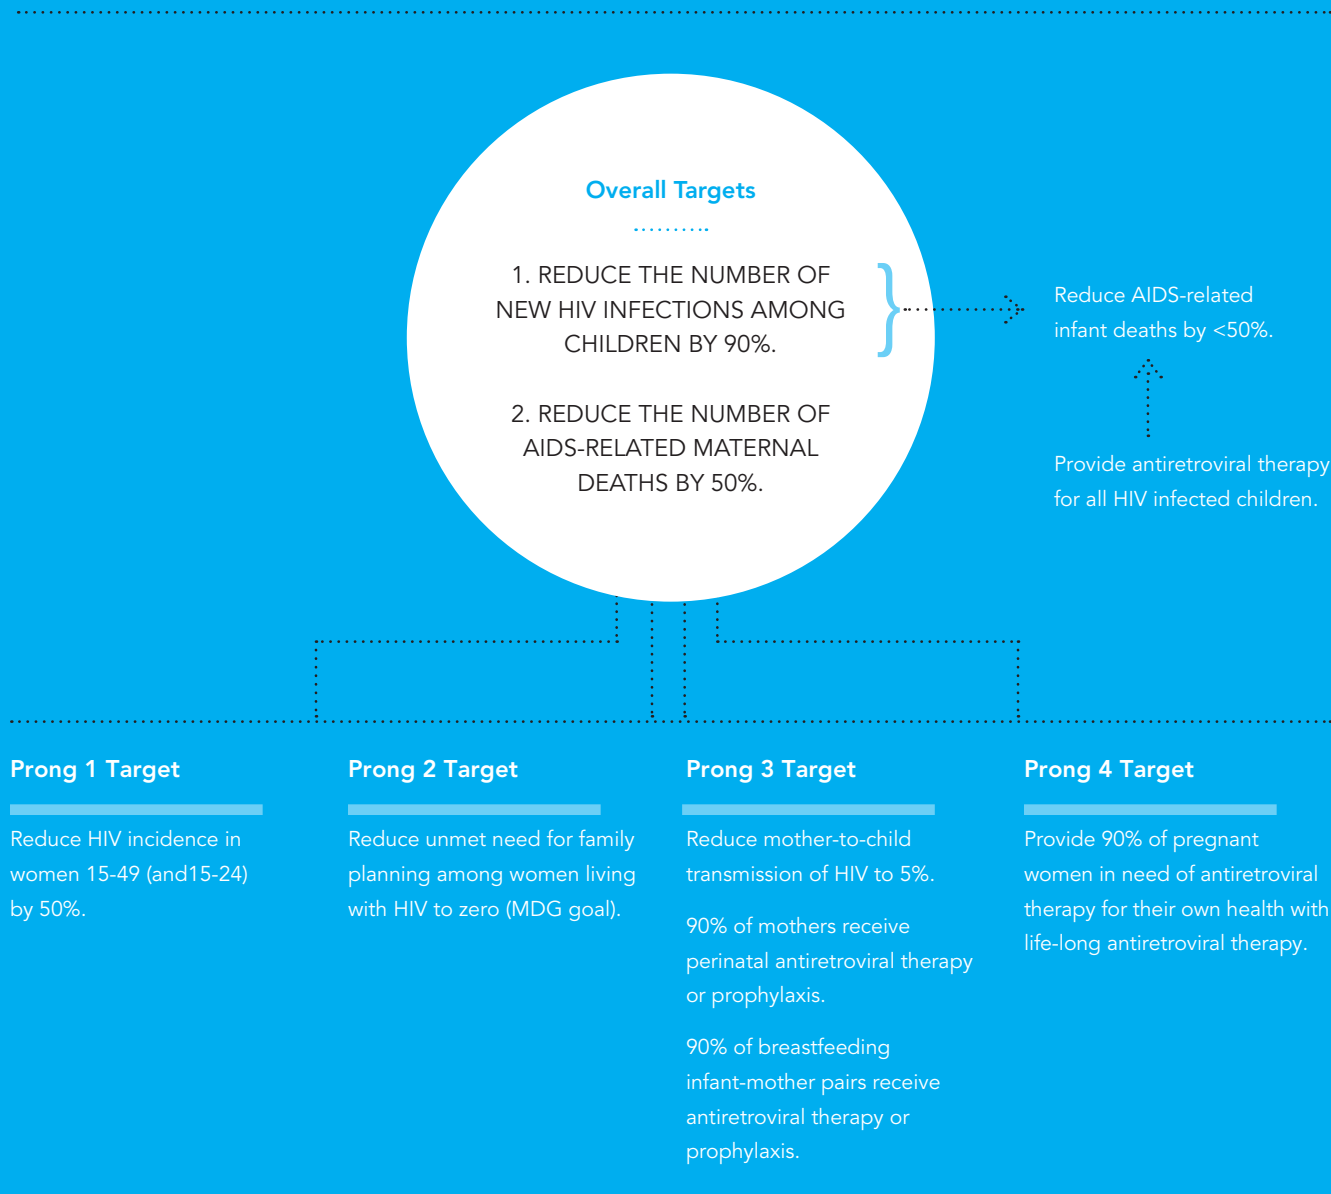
Overall Targets

1. REDUCE THE NUMBER OF NEW HIV INFECTIONS AMONG CHILDREN BY 90%.

2. REDUCE THE NUMBER OF AIDS-RELATED MATERNAL DEATHS BY 50%.

Reduce AIDS-related infant deaths by <50%.

Provide antiretroviral therapy for all HIV infected children.

Prong 1 Target

Reduce HIV incidence in women 15-49 (and15-24) by 50%.

Prong 2 Target

Reduce unmet need for family planning among women living with HIV to zero (MDG goal).

Prong 3 Target

Reduce mother-to-child transmission of HIV to 5%.

90% of mothers receive perinatal antiretroviral therapy or prophylaxis.

90% of breastfeeding infant-mother pairs receive antiretroviral therapy or prophylaxis.

Prong 4 Target

Provide 90% of pregnant women in need of antiretroviral therapy for their own health with life-long antiretroviral therapy.